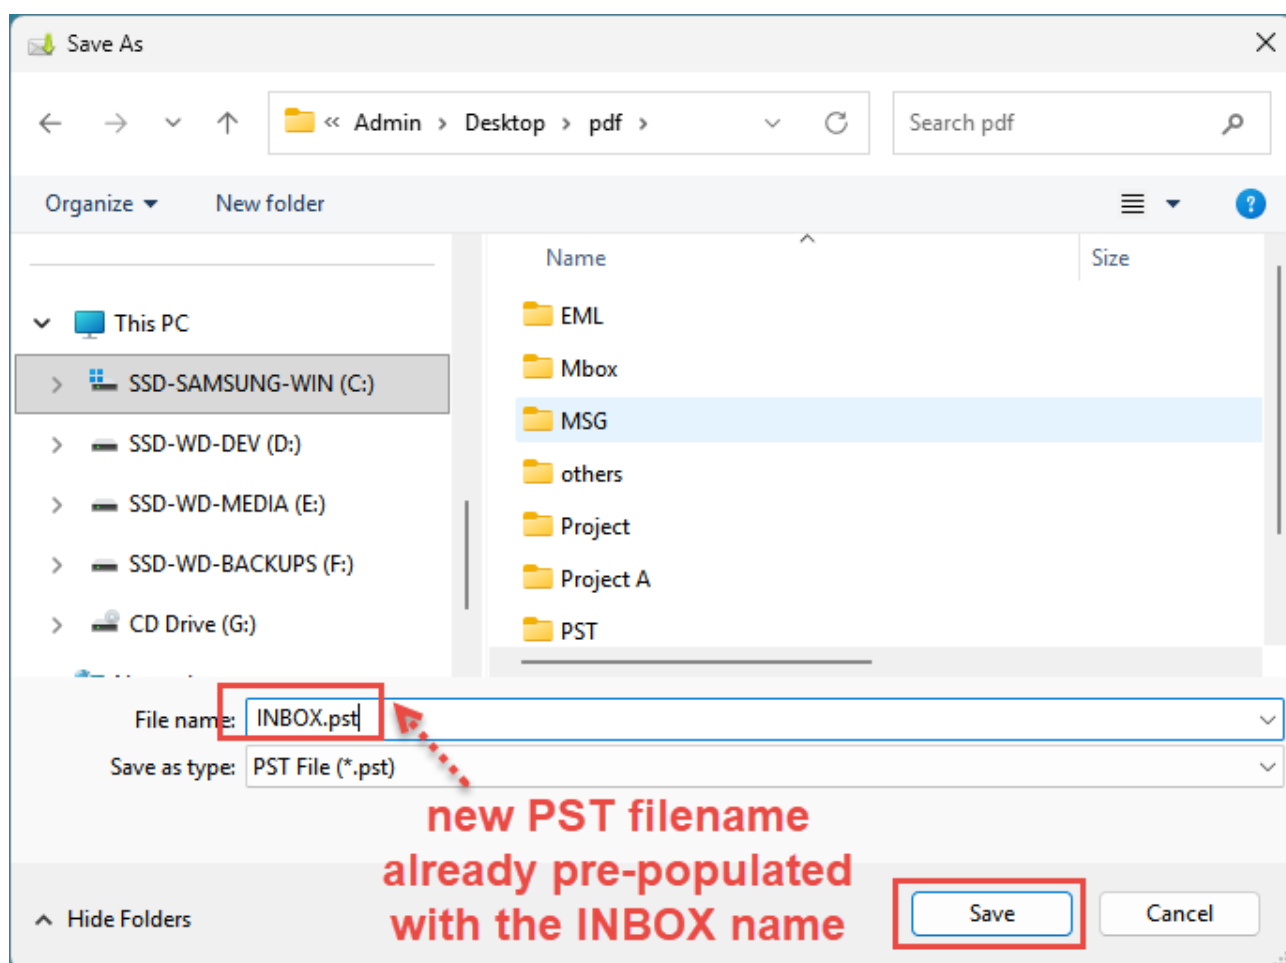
Save As

« Admin › Desktop › pdf ›

Search pdf

Organize ▾ New folder

This PC
SSD-SAMSUNG-WIN (C:)
SSD-WD-DEV (D:)
SSD-WD-MEDIA (E:)
SSD-WD-BACKUPS (F:)
CD Drive (G:)

| Name | Size |
|---|---|
| EML | |
| Mbox | |
| MSG | |
| others | |
| Project | |
| Project A | |
| PST | |

File name: INBOX.pst
Save as type: PST File (*.pst)

new PST filename already pre-populated with the INBOX name

Hide Folders

Save
Cancel